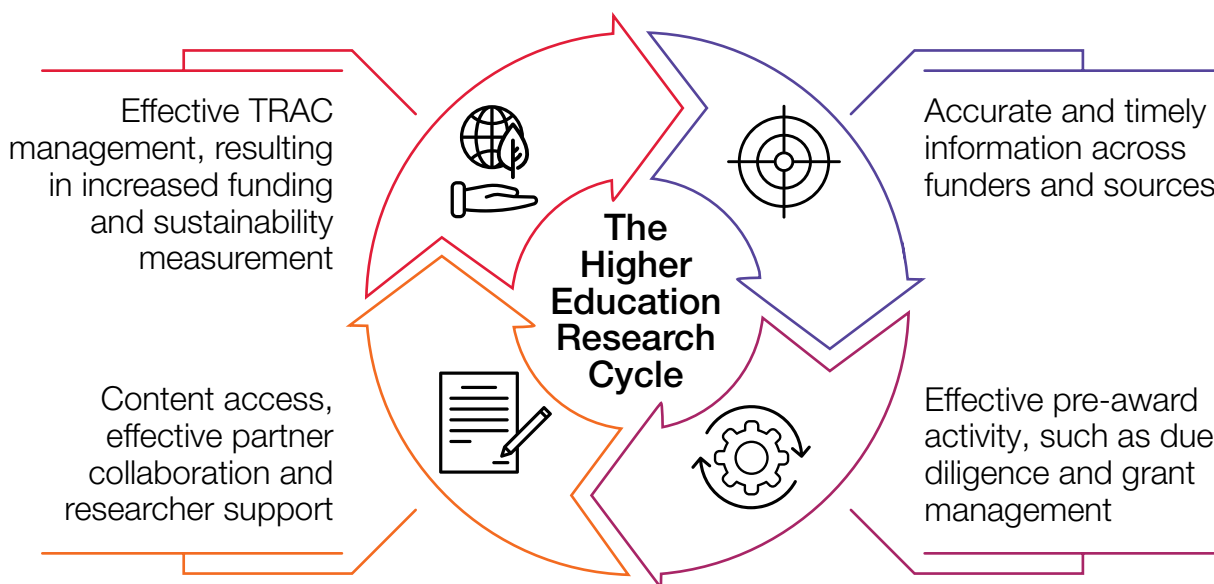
Effective TRAC management, resulting in increased funding and sustainability measurement

Accurate and timely information across funders and sources

The Higher Education Research Cycle

Content access, effective partner collaboration and researcher support

Effective pre-award activity, such as due diligence and grant management